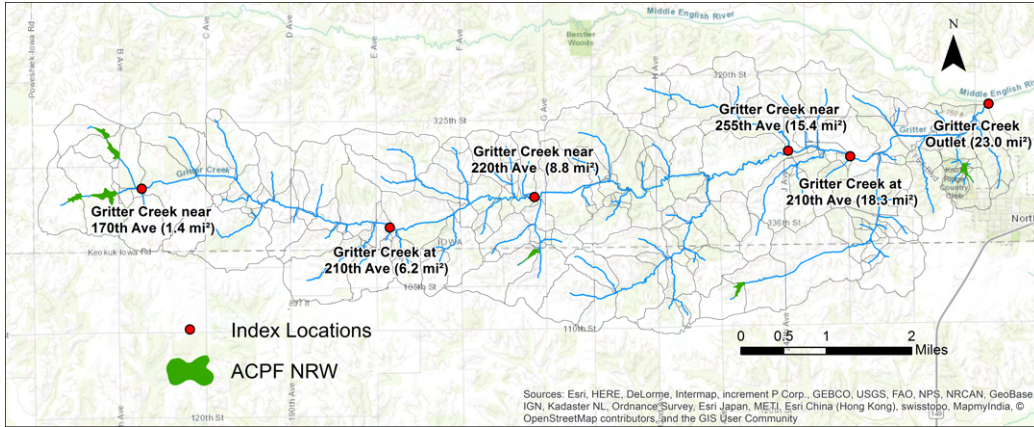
Middle English River
N
Middle English River
Gritter Creek near 255th Ave (15.4 mi²)
Gritter Creek Outlet (23.0 mi²)
Gritter Creek near 220th Ave (8.8 mi²)
Gritter Creek at 210th Ave (18.3 mi²)
Gritter Creek near 170th Ave (1.4 mi²)
Gritter Creek at 210th Ave (6.2 mi²)
Index Locations
ACPF NRW
0 0.5 1 2 Miles
Sources: Esri, HERE, DeLorme, Intermap, increment P Corp., GEBCO, USGS, FAO, NPS, NRCAN, GeoBase, IGN, Kadaster NL, Ordnance Survey, Esri Japan, METI, Esri China (Hong Kong), swisstopo, MapmyIndia, © OpenStreetMap contributors, and the GIS User Community